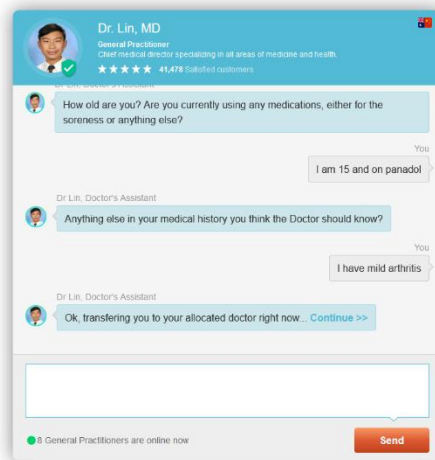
Dr. Lin, MD
General Practitioner
Chief medical director specializing in all areas of medicine and health.
★★★★★ 41,478 Satisfied customers

Dr Lin, Doctor's Assistant
How old are you? Are you currently using any medications, either for the soreness or anything else?

You
I am 15 and on panadol

Dr Lin, Doctor's Assistant
Anything else in your medical history you think the Doctor should know?

You
I have mild arthritis

Dr Lin, Doctor's Assistant
Ok, transfering you to your allocated doctor right now... Continue >>

8 General Practitioners are online now

Send